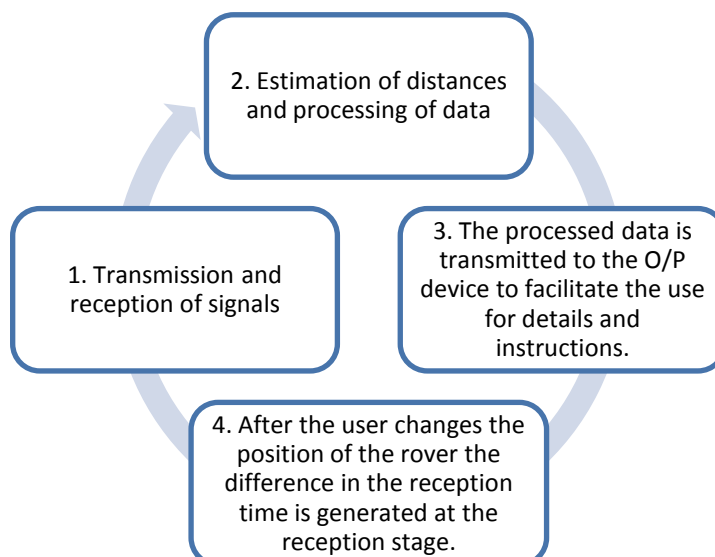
2. Estimation of distances and processing of data

3. The processed data is transmitted to the O/P device to facilitate the use for details and instructions.

4. After the user changes the position of the rover the difference in the reception time is generated at the reception stage.

1. Transmission and reception of signals